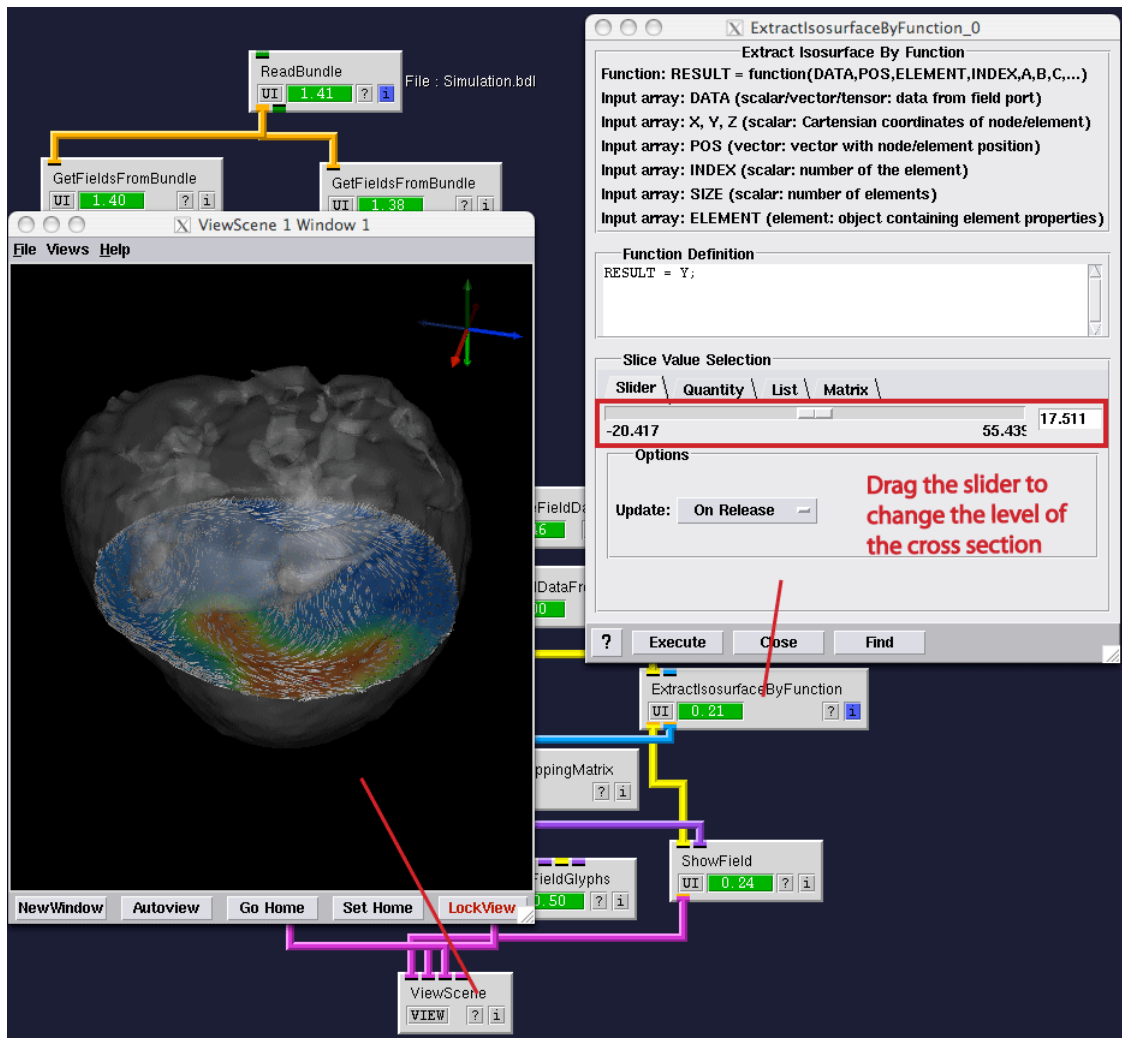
ReadBundle
UI 1.41 ? i
File : Simulation.bdl

GetFieldsFromBundle
UI 1.40 ? i

GetFieldsFromBundle
UI 1.38 ? i

ViewScene 1 Window 1
File Views Help

NewWindow Autoview Go Home Set Home LockView

ExtractIsosurfaceByFunction_0
Extract Isosurface By Function
Function: RESULT = function(DATA,POS,ELEMENT,INDEX,A,B,C,...)
Input array: DATA (scalar/vector/tensor: data from field port)
Input array: X, Y, Z (scalar: Cartensian coordinates of node/element)
Input array: POS (vector: vector with node/element position)
Input array: INDEX (scalar: number of the element)
Input array: SIZE (scalar: number of elements)
Input array: ELEMENT (element: object containing element properties)

Function Definition
RESULT = Y;

Slice Value Selection
Slider Quantity List Matrix
-20.417 55.439 17.511

Options
Update: On Release

Drag the slider to change the level of the cross section

? Execute Close Find

FieldDa
.6

DataFro
00

ExtractIsosurfaceByFunction
UI 0.21 ? i

ppingMatrix
? i

ShowField
UI 0.24 ? i

FieldGlyphs
0.50 ? i

ViewScene
VIEW ? i